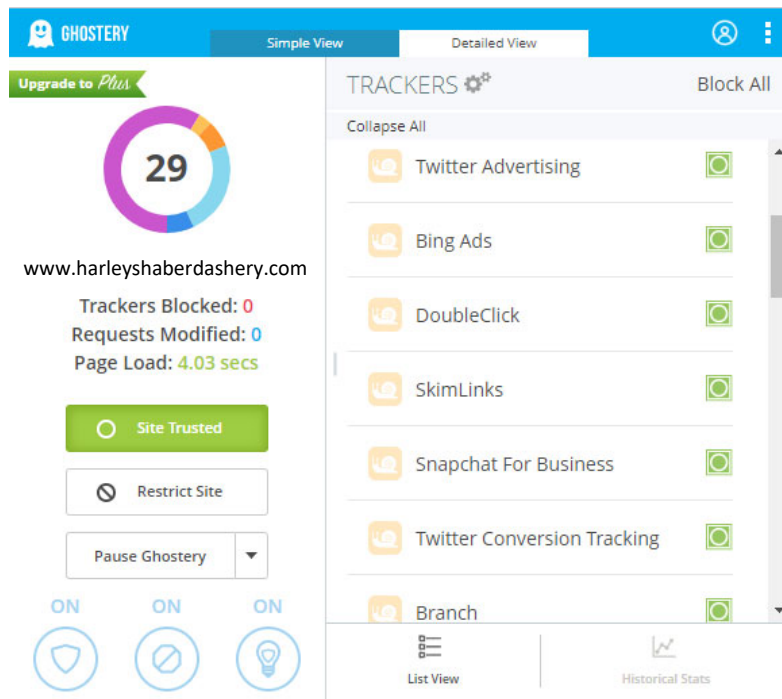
GHOSTERY

Simple View

Detailed View

Upgrade to Plus

29

www.harleyshaberdashery.com

Trackers Blocked: 0

Requests Modified: 0

Page Load: 4.03 secs

Site Trusted

Restrict Site

Pause Ghostery

ON ON ON

TRACKERS

Block All

Collapse All

Twitter Advertising

Bing Ads

DoubleClick

SkimLinks

Snapchat For Business

Twitter Conversion Tracking

Branch

List View

Historical Stats